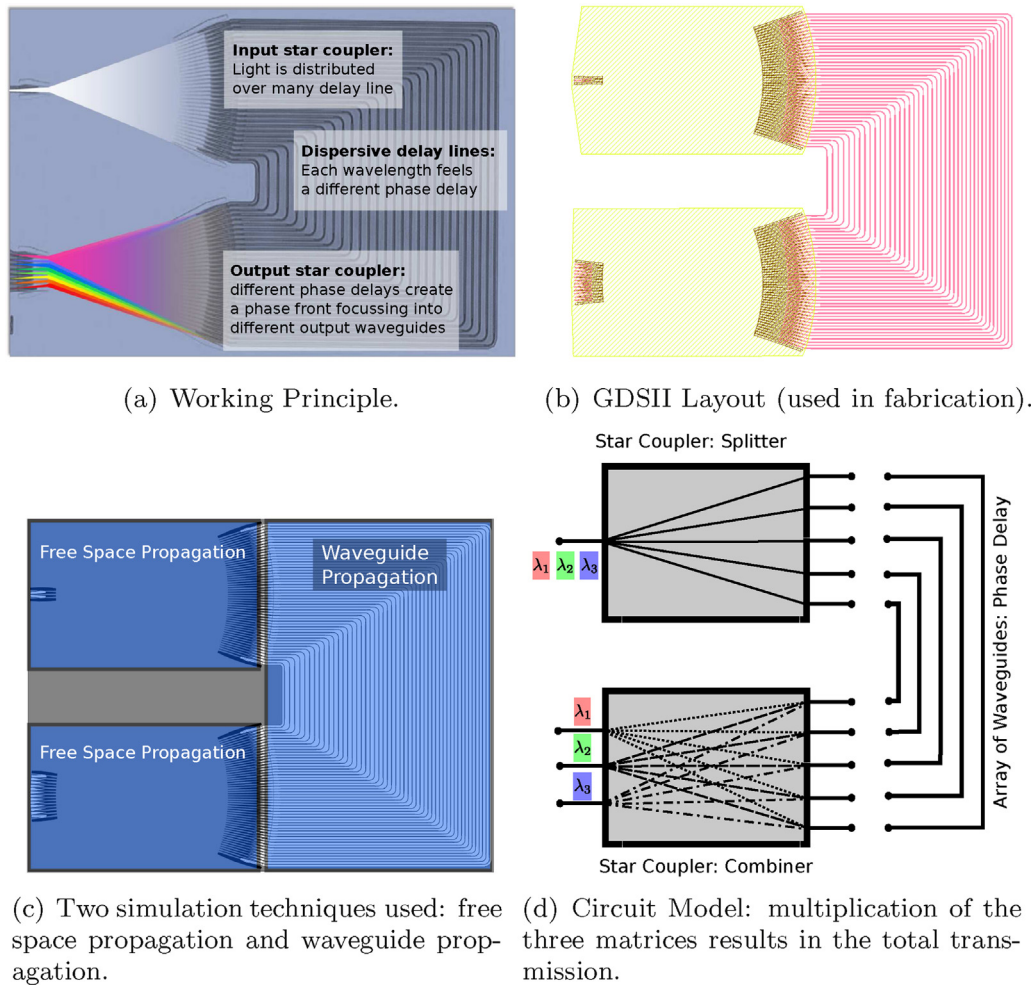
Input star coupler:
Light is distributed over many delay line

Dispersive delay lines:
Each wavelength feels a different phase delay

Output star coupler:
different phase delays create a phase front focussing into different output waveguides

(a) Working Principle.

(b) GDSII Layout (used in fabrication).

Free Space Propagation

Waveguide Propagation

Free Space Propagation

(c) Two simulation techniques used: free space propagation and waveguide propagation.

Star Coupler: Splitter

$\lambda_1$ $\lambda_2$ $\lambda_3$

$\lambda_1$

$\lambda_2$

$\lambda_3$

Star Coupler: Combiner

Array of Waveguides: Phase Delay

(d) Circuit Model: multiplication of the three matrices results in the total transmission.